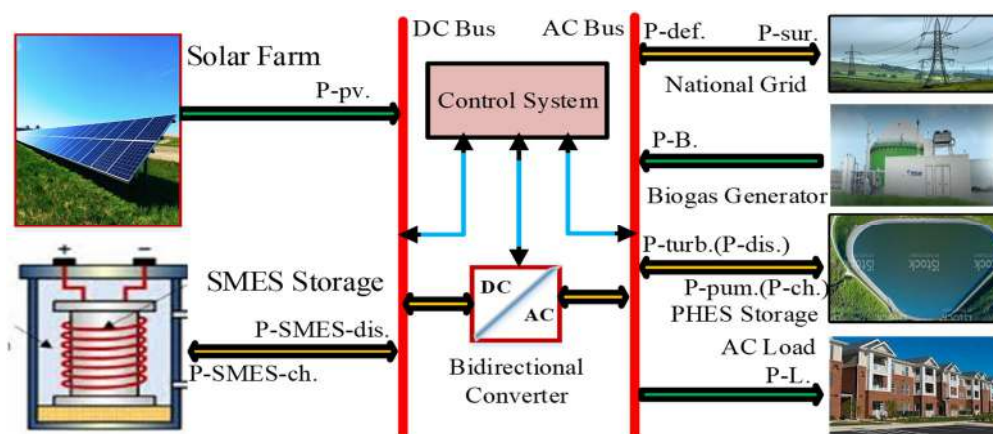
Solar Farm
P-pv.
DC Bus
AC Bus
Control System
P-def.
P-sur.
National Grid
P-B.
Biogas Generator
P-turb.(P-dis.)
SMES Storage
DC
AC
P-pum.(P-ch.)
PHES Storage
P-SMES-dis.
P-SMES-ch.
Bidirectional Converter
AC Load
P-L.
+
−
istock
istock